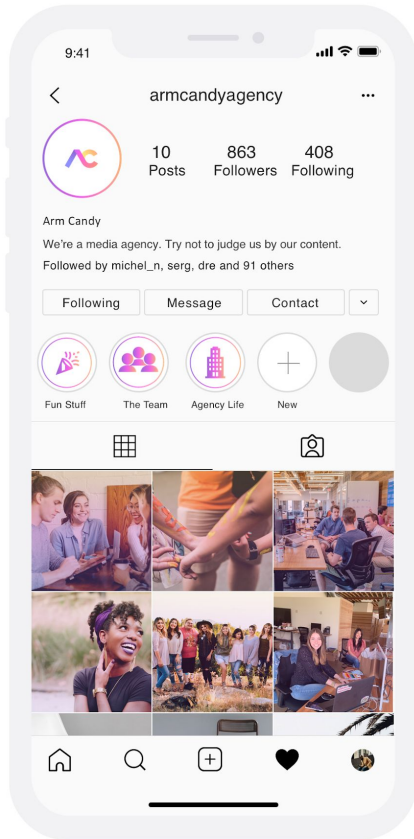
9:41

armcandyagency

AC

10 Posts

863 Followers

408 Following

Arm Candy

We're a media agency. Try not to judge us by our content.

Followed by michel_n, serg, dre and 91 others

Following

Message

Contact

Fun Stuff

The Team

Agency Life

New